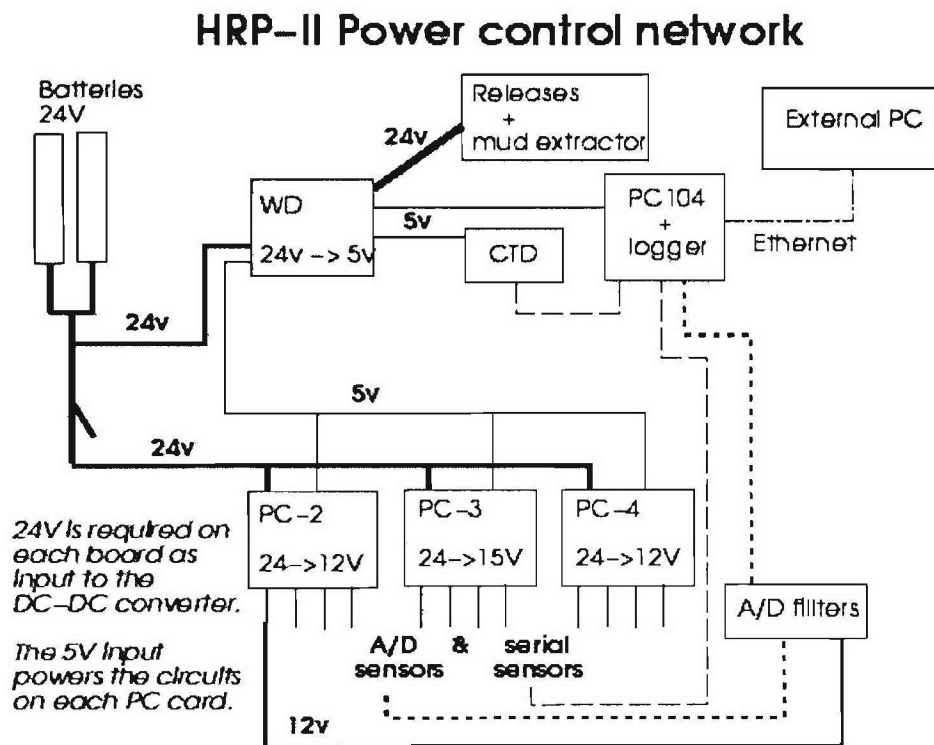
HRP-II Power control network

Batteries 24V

24v

Releases + mud extractor

External PC

WD

24V -> 5V

5v

PC 104 + logger

Ethernet

CTD

24v

5v

24v

PC-2

24->12V

PC-3

24->15V

PC-4

24->12V

24V is required on each board as input to the DC-DC converter.

The 5V input powers the circuits on each PC card.

A/D & serial sensors sensors

A/D filters

12v